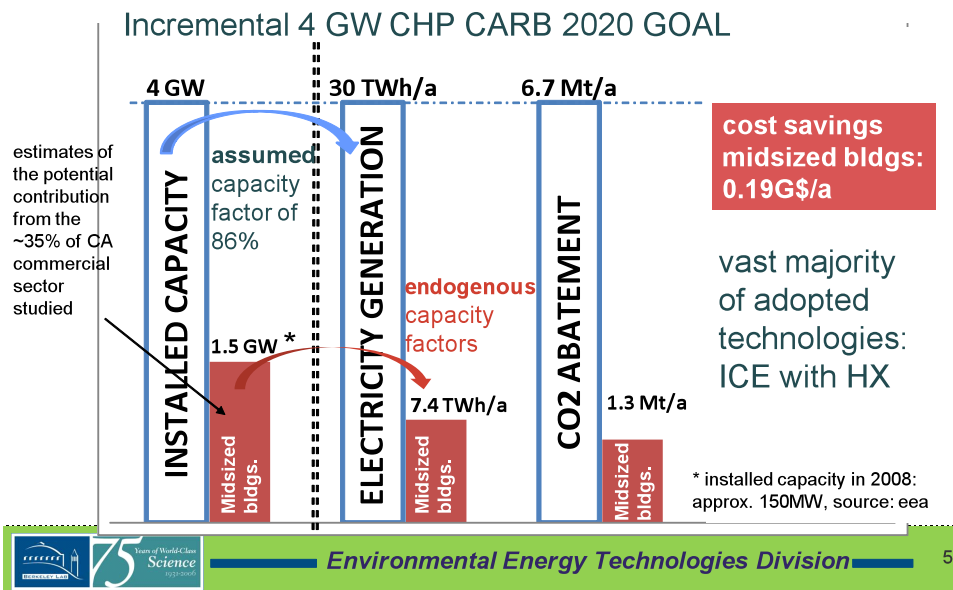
Incremental 4 GW CHP CARB 2020 GOAL

4 GW

30 TWh/a

6.7 Mt/a

cost savings midsized bldgs: 0.19G$/a

estimates of the potential contribution from the ~35% of CA commercial sector studied

INSTALLED CAPACITY

assumed capacity factor of 86%

ELECTRICITY GENERATION

CO2 ABATEMENT

vast majority of adopted technologies: ICE with HX

endogenous capacity factors

1.5 GW *

Midsized bldgs.

7.4 TWh/a

Midsized bldgs.

1.3 Mt/a

Midsized bldgs.

* installed capacity in 2008: approx. 150MW, source: eea

BERKELEY LAB

75 Years of World-Class Science 1931-2006

Environmental Energy Technologies Division

5